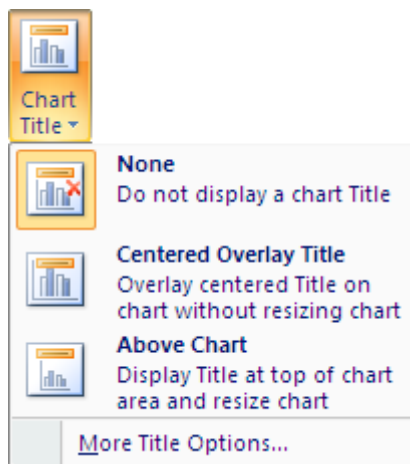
Chart Title

None
Do not display a chart Title

Centered Overlay Title
Overlay centered Title on chart without resizing chart

Above Chart
Display Title at top of chart area and resize chart

More Title Options...